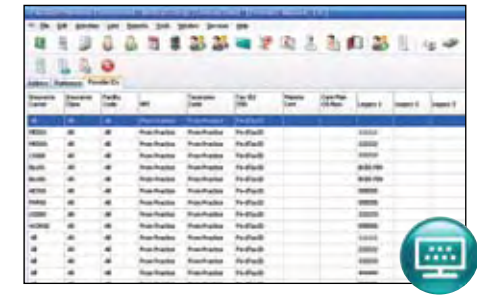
File Edit Activities Lists Reports Tools Window Services Help

Address Preference Provider IDs

| Insurance Carrier | Insurance Class | Facility Code | NPI | Taxonomy Code | Tax ID/SSN | Referring Prov | Care Plan Oil Num | Legacy 1 | Legacy 2 | Legacy 3 |
|---|---|---|---|---|---|---|---|---|---|---|
| All | All | All | | | | | | | | |
| MEDICA | All | All | | | | | | | | |
| MEDICA | All | All | | | | | | | | |
| LOGAN | All | All | | | | | | | | |
| BLUXS | All | All | | | | | | | | |
| BLUXS | All | All | | | | | | | | |
| AETNA | All | All | | | | | | | | |
| PARAG | All | All | | | | | | | | |
| LOGAN | All | All | | | | | | | | |
| HORIZE | All | All | | | | | | | | |
| All | All | All | | | | | | | | |
| All | All | All | | | | | | | | |
| All | All | All | | | | | | | | |
| All | All | All | | | | | | | | |
| All | All | All | | | | | | | | |